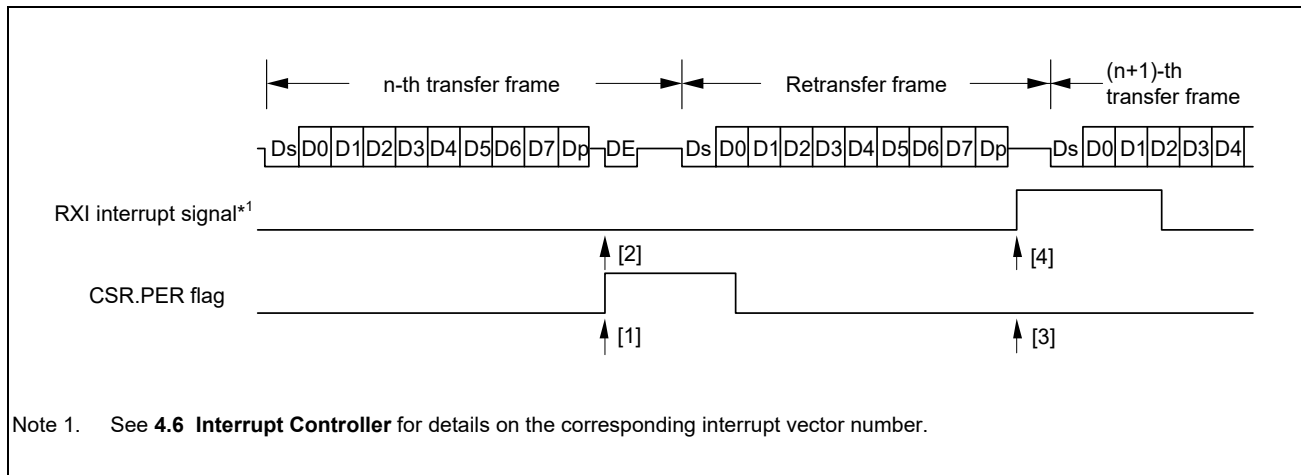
n-th transfer frame

Retransfer frame

(n+1)-th transfer frame

Ds D0 D1 D2 D3 D4 D5 D6 D7 Dp DE Ds D0 D1 D2 D3 D4 D5 D6 D7 Dp Ds D0 D1 D2 D3 D4

RXI interrupt signal$^{*1}$

[2]

[4]

CSR.PER flag

[1]

[3]

Note 1. See **4.6 Interrupt Controller** for details on the corresponding interrupt vector number.